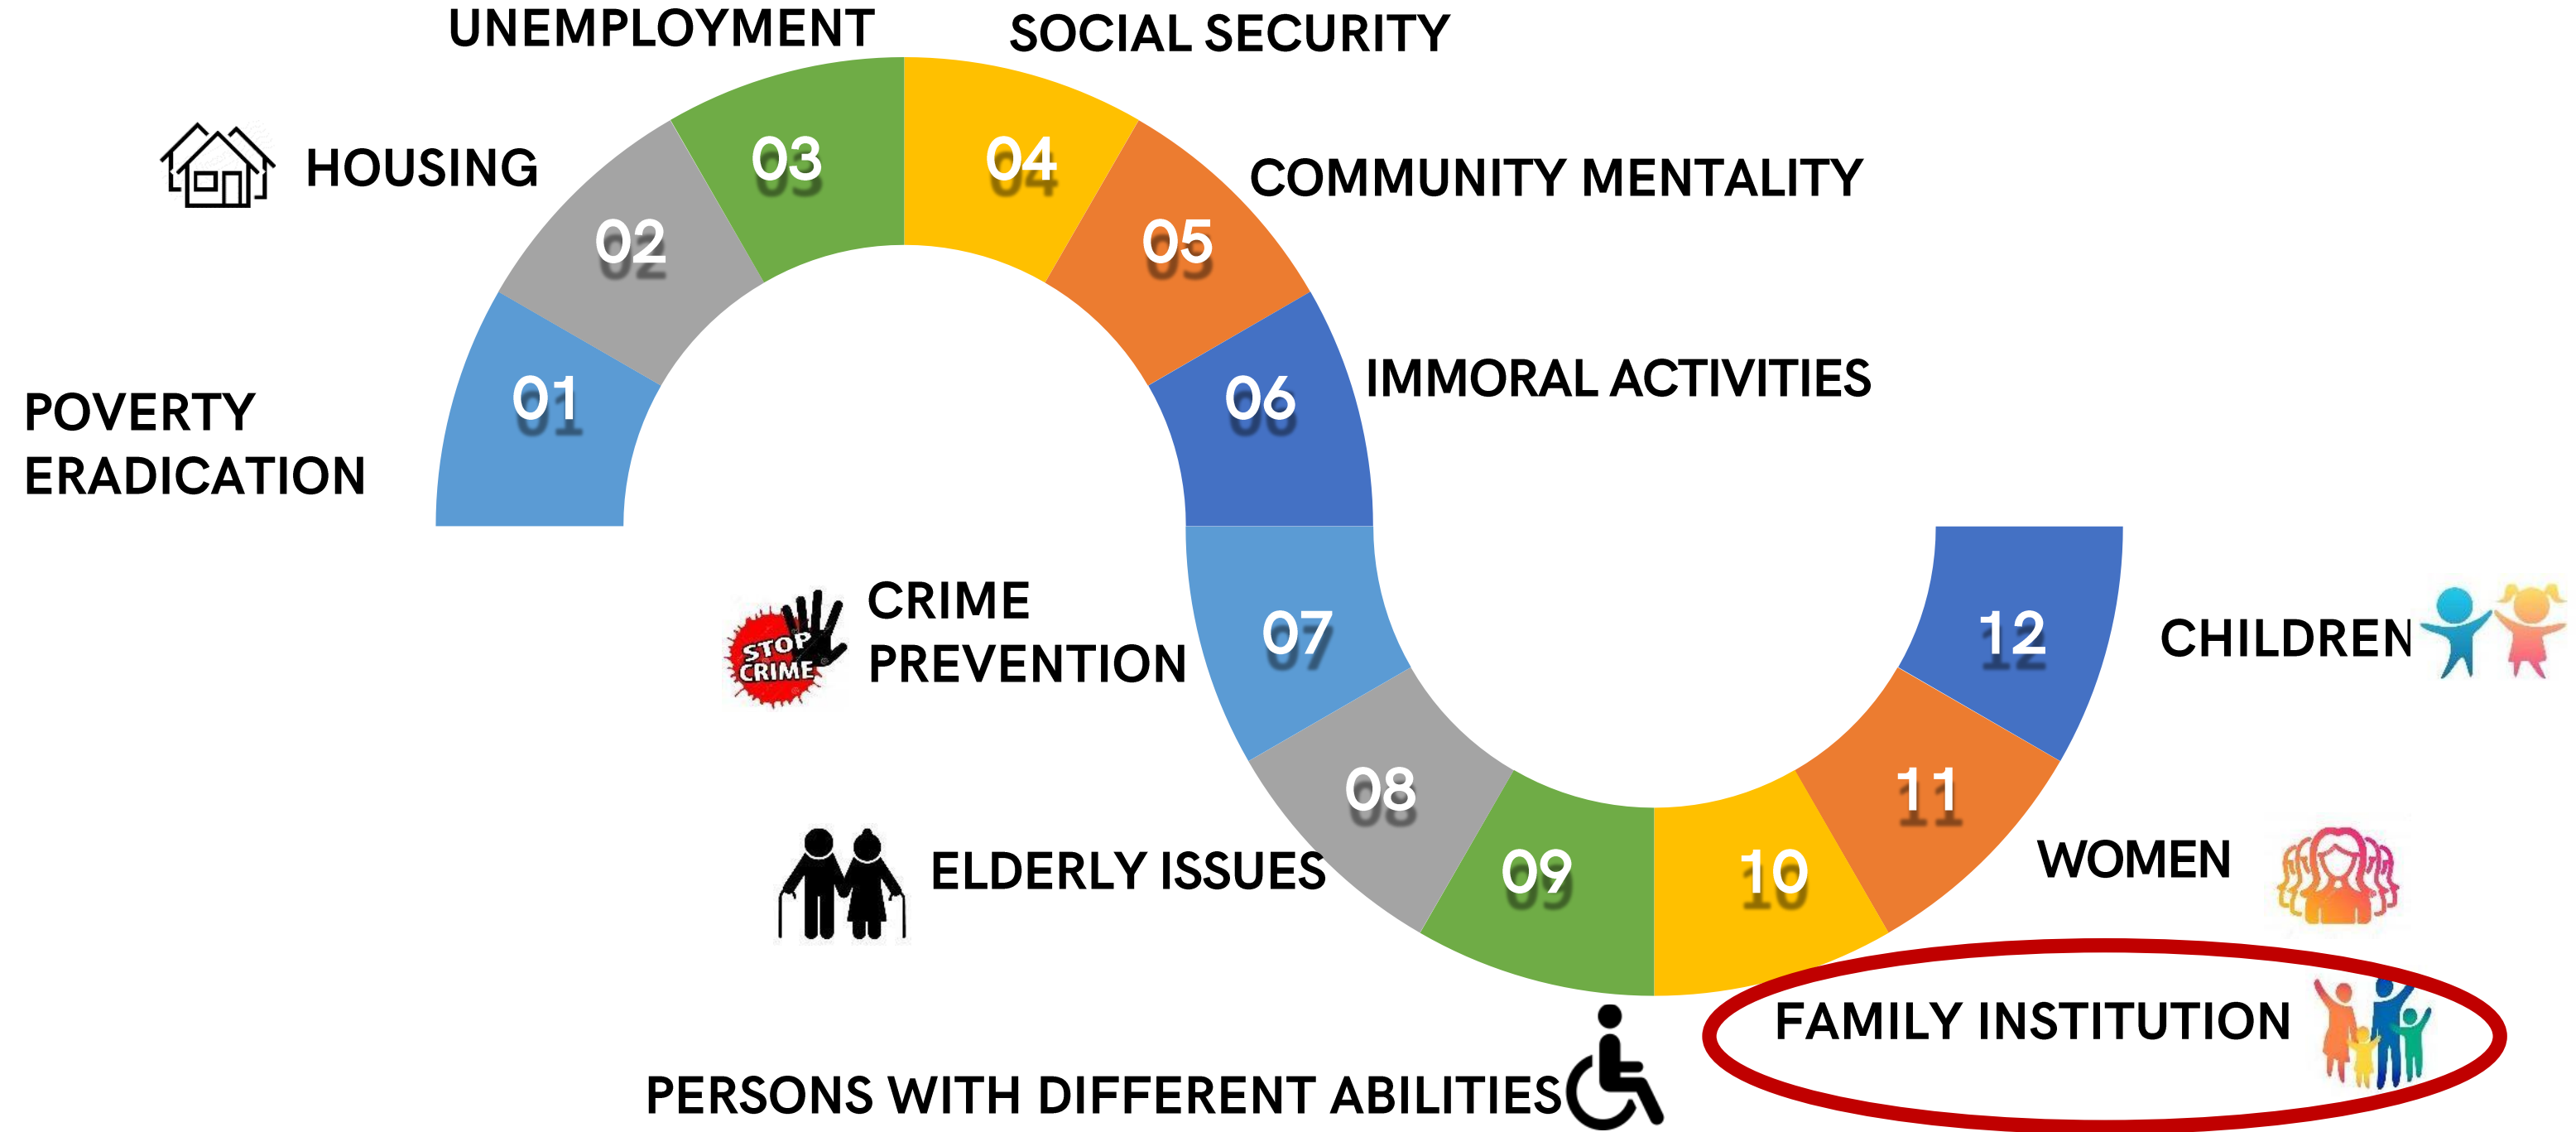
UNEMPLOYMENT

SOCIAL SECURITY

HOUSING

03

04

02

COMMUNITY MENTALITY

05

01

06

IMMORAL ACTIVITIES

POVERTY ERADICATION

CRIME PREVENTION

STOP CRIME

07

12

CHILDREN

08

11

ELDERLY ISSUES

09

10

WOMEN

FAMILY INSTITUTION

PERSONS WITH DIFFERENT ABILITIES